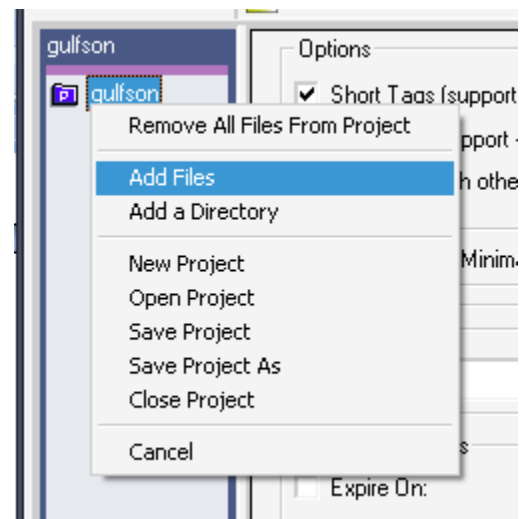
gulfson
P gulfson
Options
Short Tags (support
pport
h othe
Minim
s
Expire On:

Remove All Files From Project
Add Files
Add a Directory
New Project
Open Project
Save Project
Save Project As
Close Project
Cancel